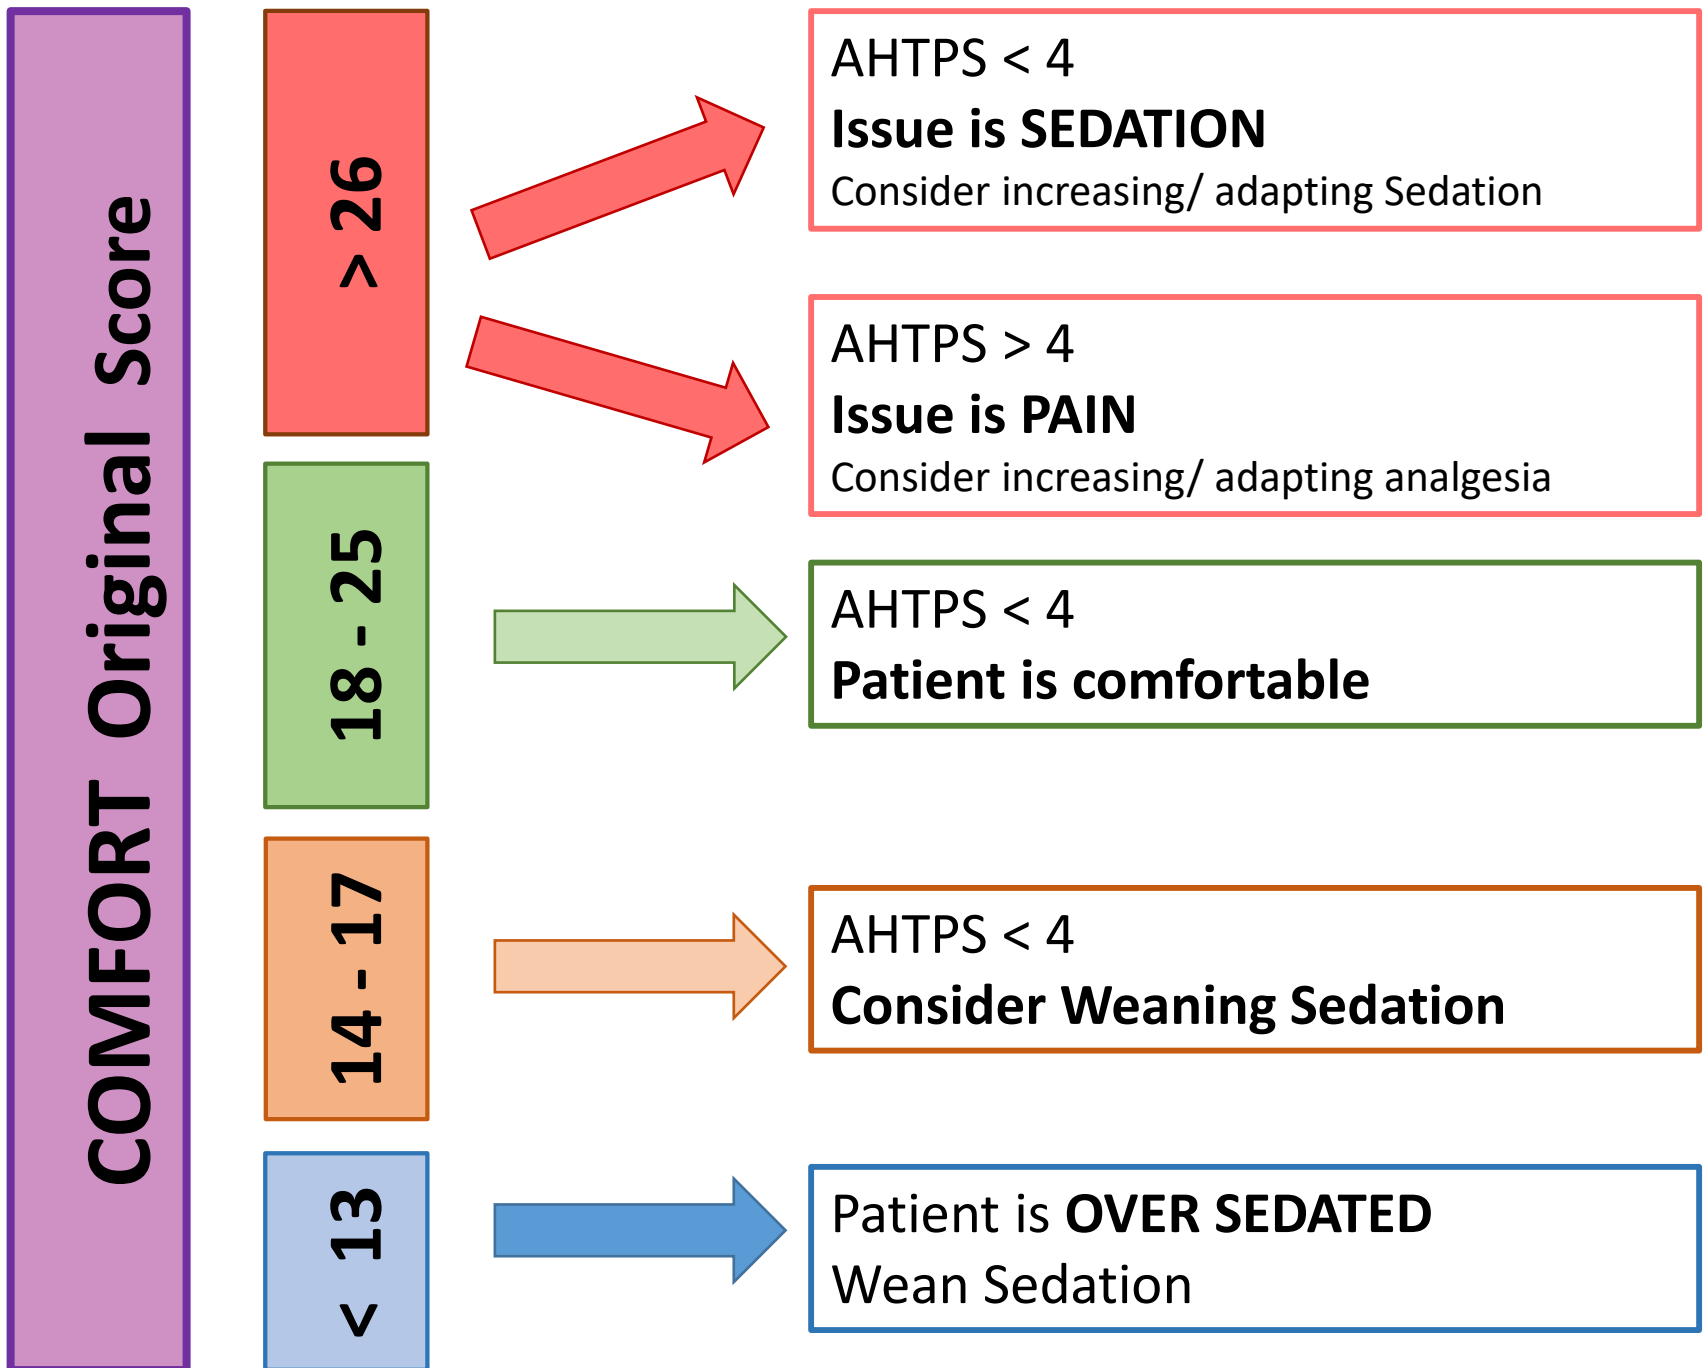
COMFORT Original Score

> 26

18 - 25

14 - 17

< 13

AHTPS < 4
**Issue is SEDATION**
Consider increasing/ adapting Sedation

AHTPS > 4
**Issue is PAIN**
Consider increasing/ adapting analgesia

AHTPS < 4
**Patient is comfortable**

AHTPS < 4
**Consider Weaning Sedation**

Patient is **OVER SEDATED**
Wean Sedation